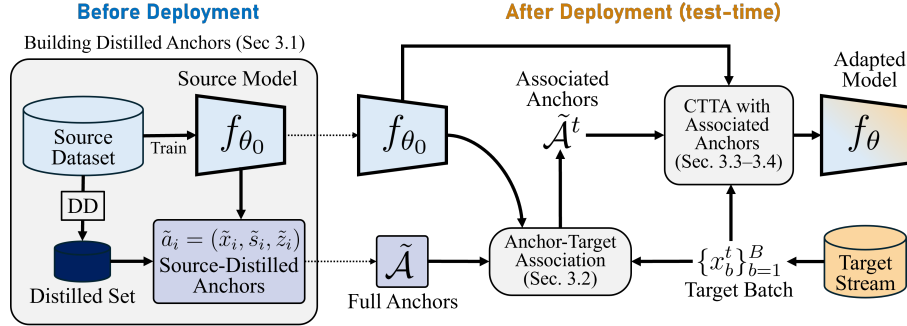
Before Deployment

Building Distilled Anchors (Sec 3.1)

Source Model

Source Dataset

Train

$f_{\theta_0}$

DD

Distilled Set

$\tilde{a}_i = (\tilde{x}_i, \tilde{s}_i, \tilde{z}_i)$
Source-Distilled Anchors

After Deployment (test-time)

$f_{\theta_0}$

Associated Anchors

$\tilde{\mathcal{A}}^t$

CTTA with Associated Anchors (Sec. 3.3–3.4)

Adapted Model

$f_{\theta}$

$\tilde{\mathcal{A}}$

Full Anchors

Anchor-Target Association (Sec. 3.2)

$\{x_b^t\}_{b=1}^B$
Target Batch

Target Stream